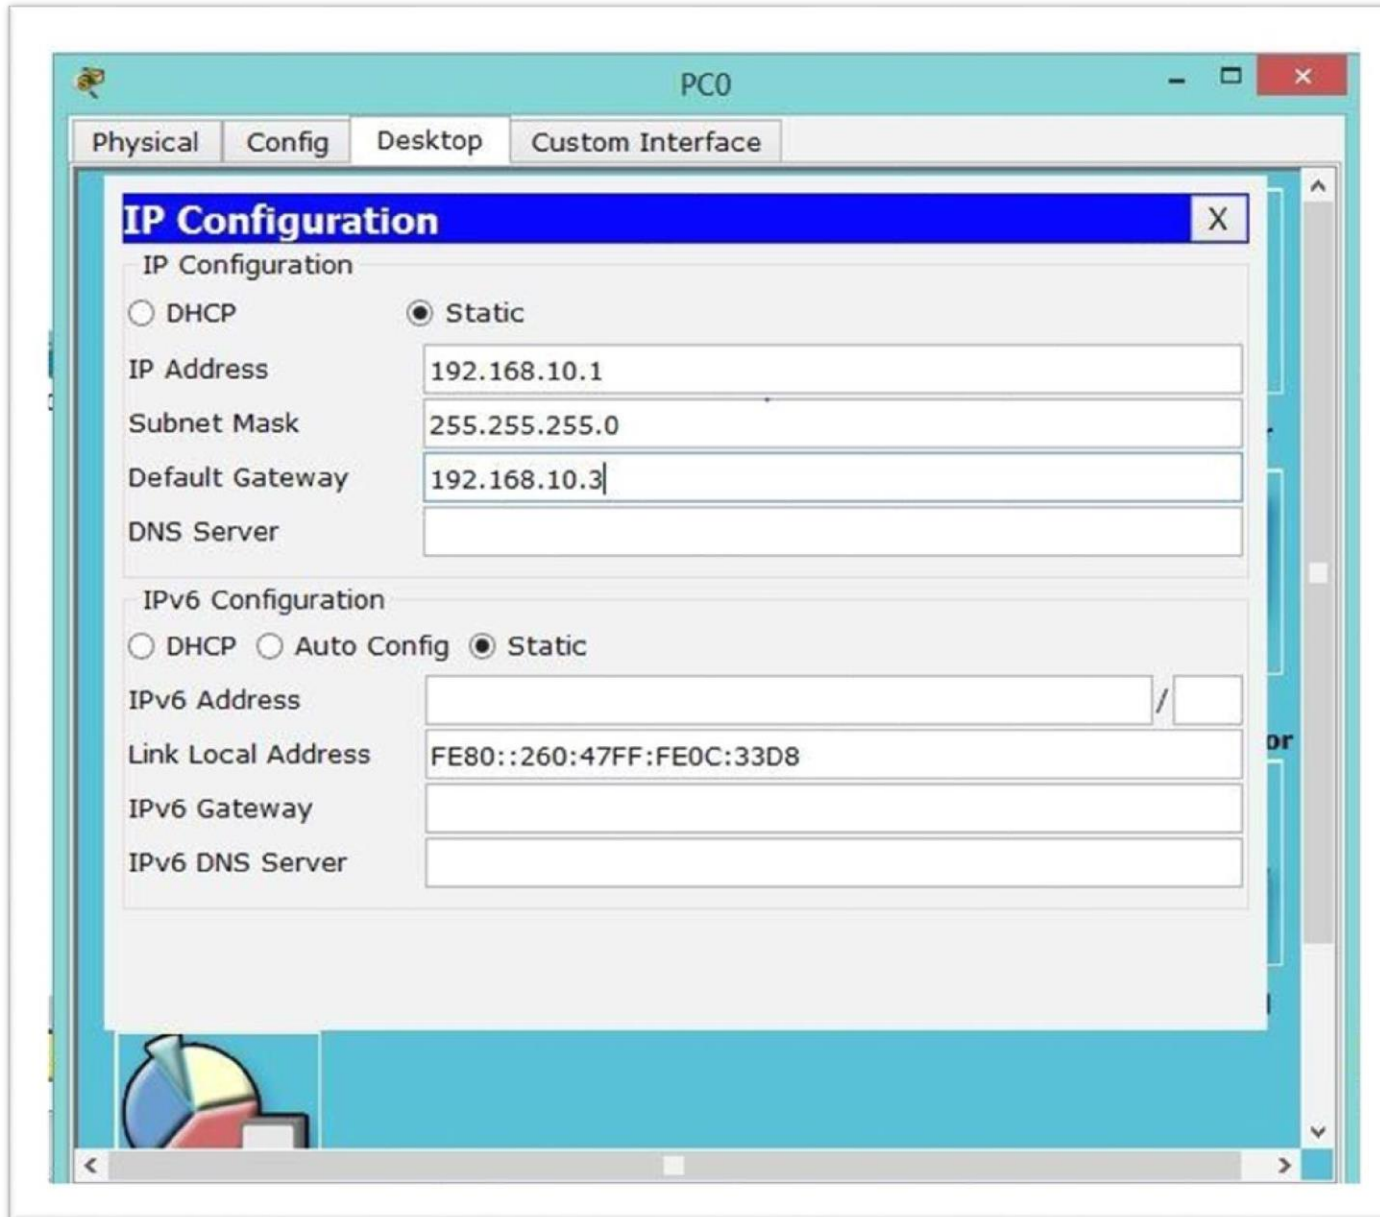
PC0

Physical | Config | Desktop | Custom Interface

IP Configuration X

IP Configuration

DHCP Static

IP Address 192.168.10.1

Subnet Mask 255.255.255.0

Default Gateway 192.168.10.3

DNS Server

IPv6 Configuration

DHCP Auto Config Static

IPv6 Address /

Link Local Address FE80::260:47FF:FE0C:33D8

IPv6 Gateway

IPv6 DNS Server

or